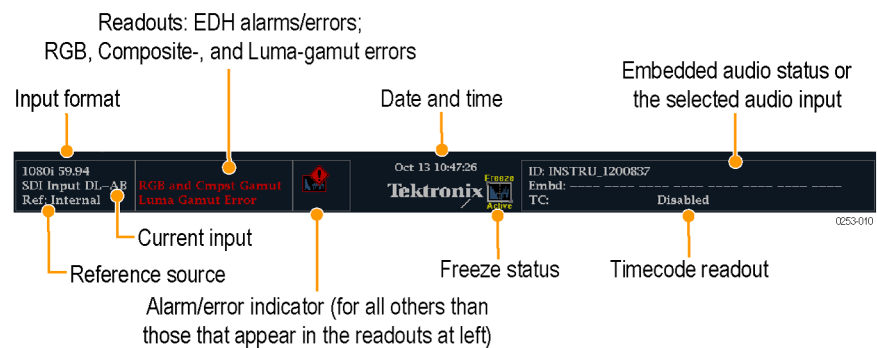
Readouts: EDH alarms/errors;
RGB, Composite-, and Luma-gamut errors

Input format

Date and time

Embedded audio status or the selected audio input

1080i 59.94
SDI Input DL-AB
Ref: Internal

RGB and Cmpst Gamut
Luma Gamut Error

Oct 13 10:47:26

Tektronix

Freeze
Active

ID: INSTRU_1200837
Embd: ---- ---- ---- ---- ---- ---- ---- ----
TC: Disabled

0253-010

Current input

Reference source

Freeze status

Timecode readout

Alarm/error indicator (for all others than those that appear in the readouts at left)